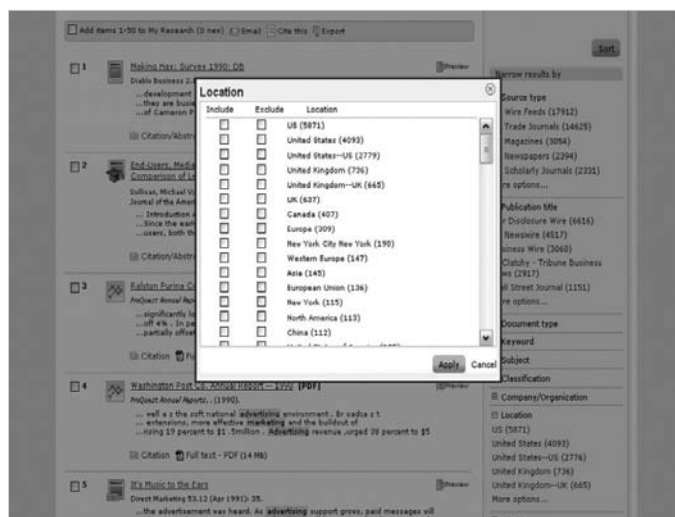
Add items 1-50 to My Research (0 new) Email Cite this Export

Sort

Narrow results by

Source type
Wire Feeds (17912)
Trade Journals (14625)
Magazines (3054)
Newspapers (2394)
Scholarly Journals (2331)
re options...

Publication title
r Disclosure Wire (6616)
Newswire (4517)
siness Wire (3060)
Clatchy - Tribune Business
ws (2917)
ll Street Journal (1151)
re options...

Document type
Keyword
Subject
Classification
Company/Organization
Location
US (5871)
United States (4093)
United States--US (2776)
United Kingdom (736)
United Kingdom--UK (665)
More options...

1 Making Hay: Survey 1990: DB
Diablo Business 2
...development
...they are busi
...of Cameron P
Citation/Abstr
Preview

2 End-Users, Media
Comparison of Le
Sullivan, Michael V
Journal of the Amer
... Introduction
...Since the earl
...users, both th
Citation/Abstr

3 Ralston Purina C
ProQuest Annual Rep
...significantly lo
...off 4% . In pe
...partially offse
Citation Full

4 Washington Post Co. Annual Report -- 1990 [PDF]
ProQuest Annual Reports, . (1990).
... well a s the soft national advertising environment . Br oadca s t
... extensions; more effective marketing and the buildout of
...rising 19 percent to $1 .5million . Advertising revenue surged 38 percent to $5
Citation Full text - PDF (14 MB)
Preview

5 It's Music to the Ears
Direct Marketing 53.12 (Apr 1991): 35.
...the advertisement was heard. As advertising support grows, paid messages will
Preview

Location

| Include | Exclude | Location |
|---|---|---|
| ☐ | ☐ | US (5871) |
| ☐ | ☐ | United States (4093) |
| ☐ | ☐ | United States--US (2779) |
| ☐ | ☐ | United Kingdom (736) |
| ☐ | ☐ | United Kingdom--UK (665) |
| ☐ | ☐ | UK (637) |
| ☐ | ☐ | Canada (407) |
| ☐ | ☐ | Europe (309) |
| ☐ | ☐ | New York City New York (190) |
| ☐ | ☐ | Western Europe (147) |
| ☐ | ☐ | Asia (145) |
| ☐ | ☐ | European Union (136) |
| ☐ | ☐ | New York (115) |
| ☐ | ☐ | North America (113) |
| ☐ | ☐ | China (112) |
| ☐ | ☐ | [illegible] |

Apply Cancel